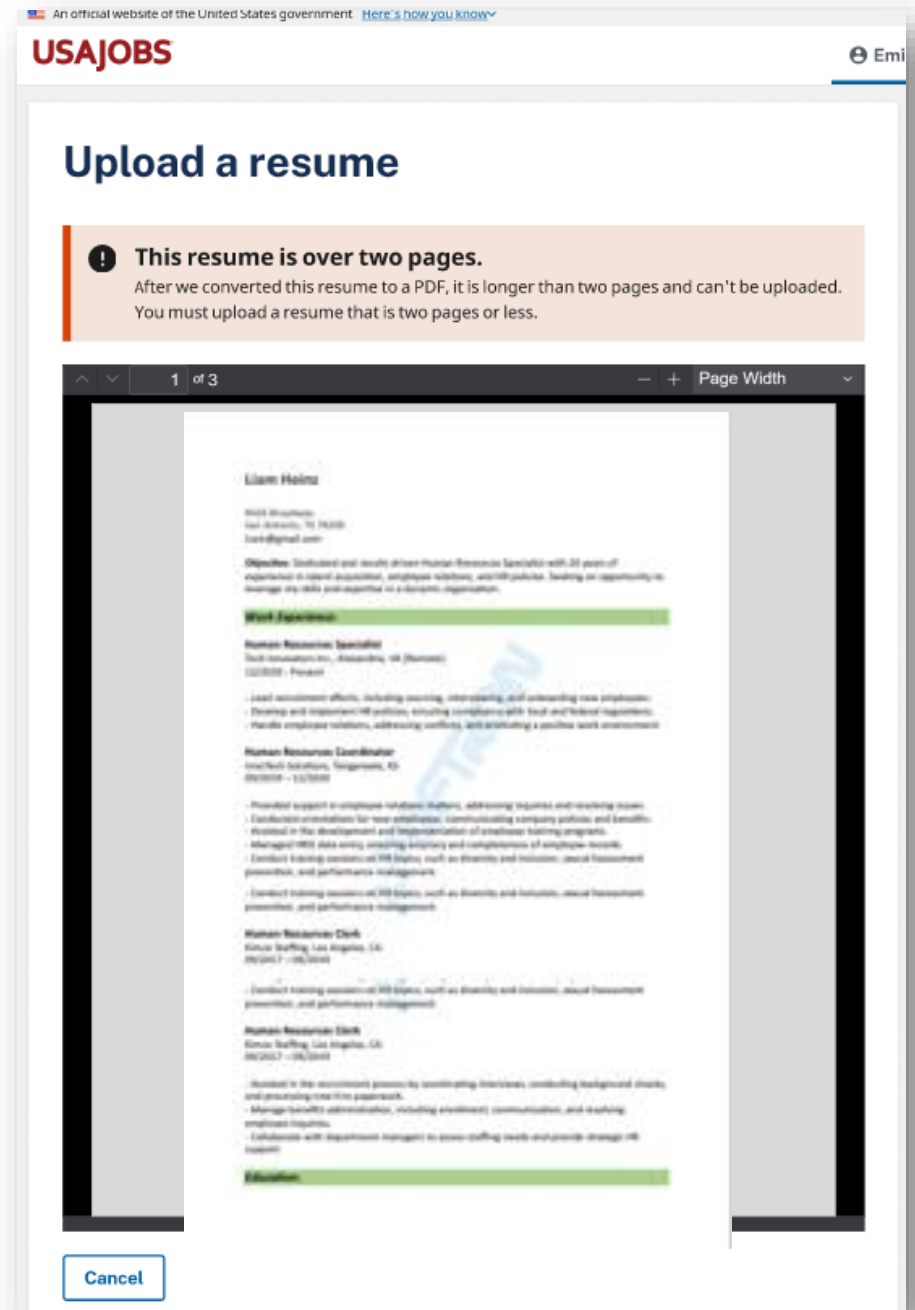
An official website of the United States government Here's how you know

USAJOBS

Emi

Upload a resume

This resume is over two pages.
After we converted this resume to a PDF, it is longer than two pages and can't be uploaded. You must upload a resume that is two pages or less.

1 of 3

Page Width

Liam Heinz

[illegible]

Objective: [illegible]

Work Experience

Human Resources Specialist
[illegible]

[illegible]

Human Resources Coordinator
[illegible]

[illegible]

Human Resources Clerk
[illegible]

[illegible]

Human Resources Clerk
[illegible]

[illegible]

Education

Cancel